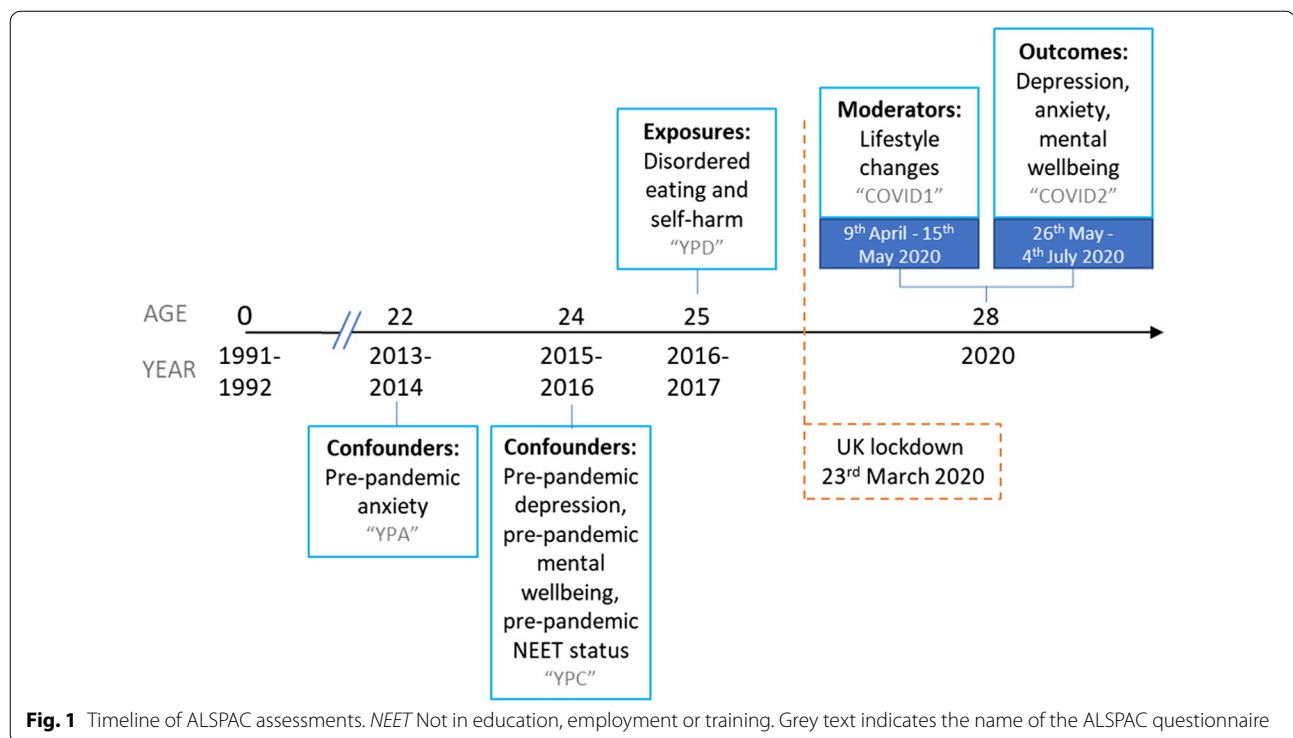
**Exposures:** Disordered eating and self-harm
"YPD"

**Moderators:** Lifestyle changes
"COVID1"

9$^{th}$ April - 15$^{th}$ May 2020

**Outcomes:** Depression, anxiety, mental wellbeing
"COVID2"

26$^{th}$ May - 4$^{th}$ July 2020

AGE 0 22 24 25 28

YEAR 1991-1992 2013-2014 2015-2016 2016-2017 2020

**Confounders:** Pre-pandemic anxiety
"YPA"

**Confounders:** Pre-pandemic depression, pre-pandemic mental wellbeing, pre-pandemic NEET status
"YPC"

UK lockdown 23$^{rd}$ March 2020

**Fig. 1** Timeline of ALSPAC assessments. *NEET* Not in education, employment or training. Grey text indicates the name of the ALSPAC questionnaire